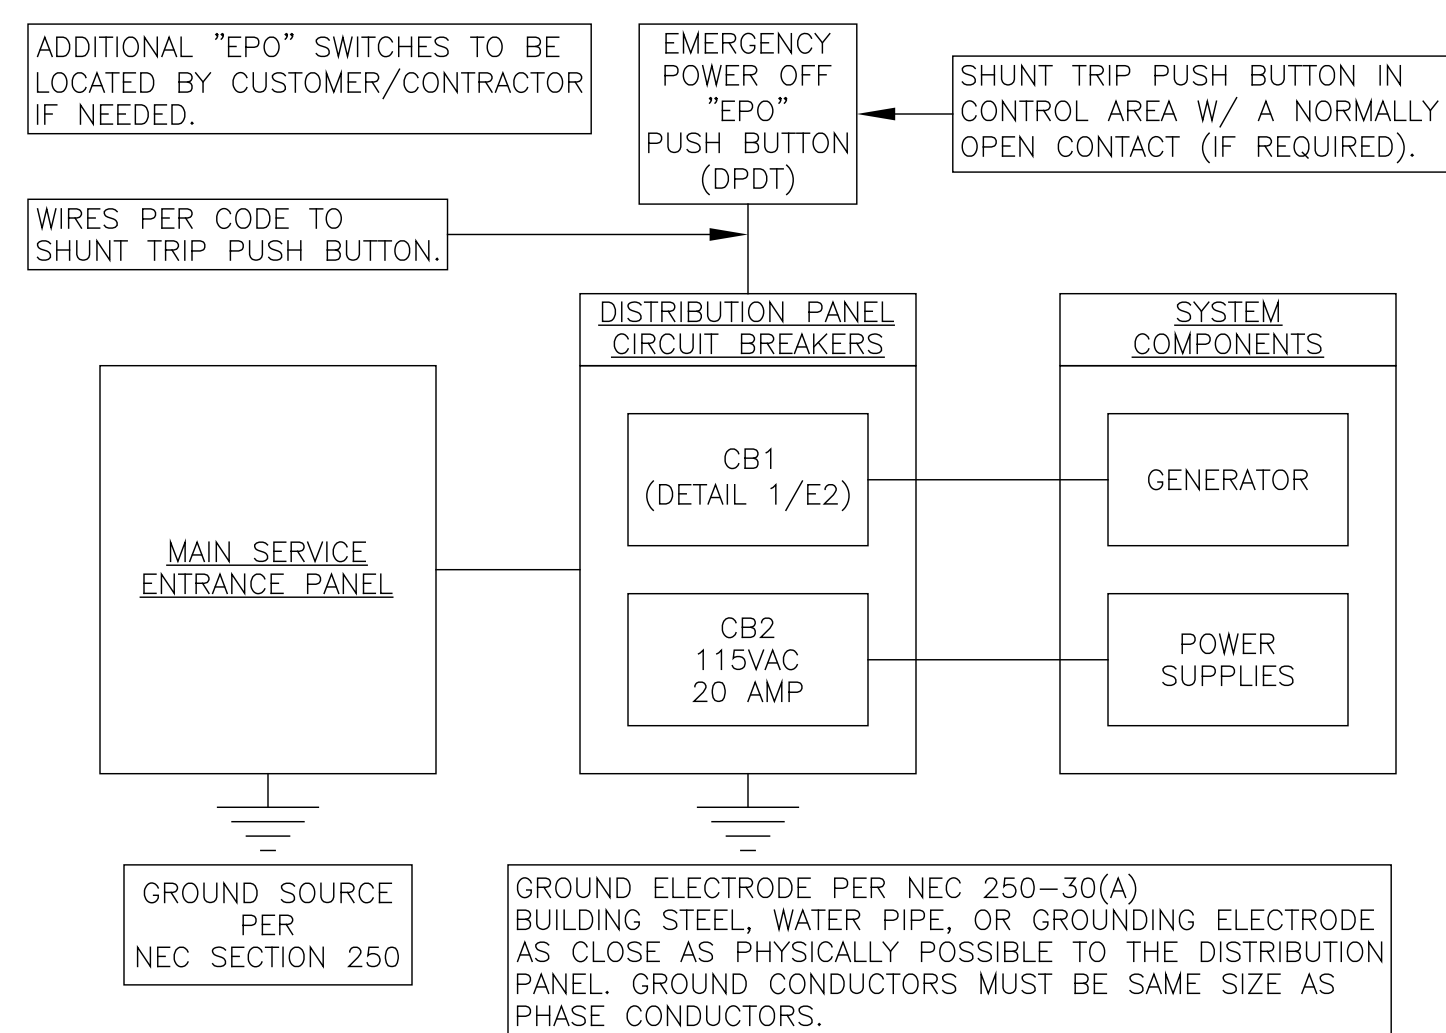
ADDITIONAL "EPO" SWITCHES TO BE LOCATED BY CUSTOMER/CONTRACTOR IF NEEDED.

EMERGENCY POWER OFF "EPO" PUSH BUTTON (DPDT)

SHUNT TRIP PUSH BUTTON IN CONTROL AREA W/ A NORMALLY OPEN CONTACT (IF REQUIRED).

WIRES PER CODE TO SHUNT TRIP PUSH BUTTON.

DISTRIBUTION PANEL CIRCUIT BREAKERS

SYSTEM COMPONENTS

MAIN SERVICE ENTRANCE PANEL

CB1 (DETAIL 1/E2)

GENERATOR

CB2 115VAC 20 AMP

POWER SUPPLIES

GROUND SOURCE PER NEC SECTION 250

GROUND ELECTRODE PER NEC 250–30(A)
BUILDING STEEL, WATER PIPE, OR GROUNDING ELECTRODE AS CLOSE AS PHYSICALLY POSSIBLE TO THE DISTRIBUTION PANEL. GROUND CONDUCTORS MUST BE SAME SIZE AS PHASE CONDUCTORS.